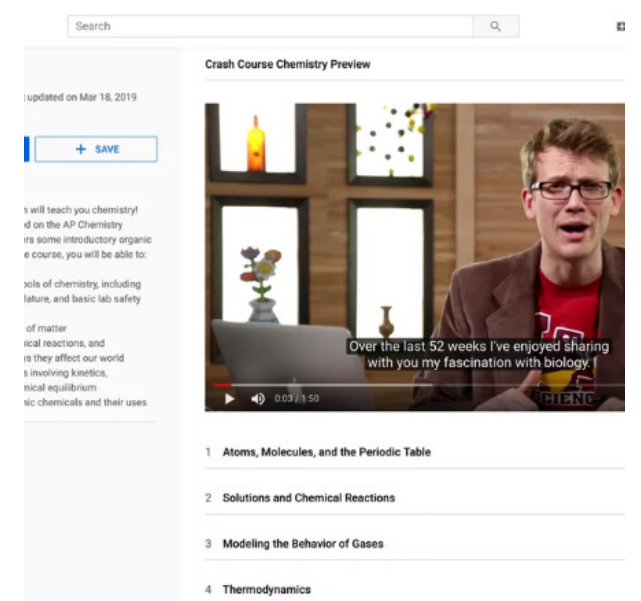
Search

updated on Mar 18, 2019

+ SAVE

s will teach you chemistry! d on the AP Chemistry rs some introductory organic e course, you will be able to:

ools of chemistry, including lature, and basic lab safety

of matter ical reactions, and s they affect our world s involving kinetics, nical equilibrium nic chemicals and their uses

Crash Course Chemistry Preview

Over the last 52 weeks I've enjoyed sharing with you my fascination with biology. I

0:03 / 1:50

SCIENC

1 Atoms, Molecules, and the Periodic Table

2 Solutions and Chemical Reactions

3 Modeling the Behavior of Gases

4 Thermodynamics